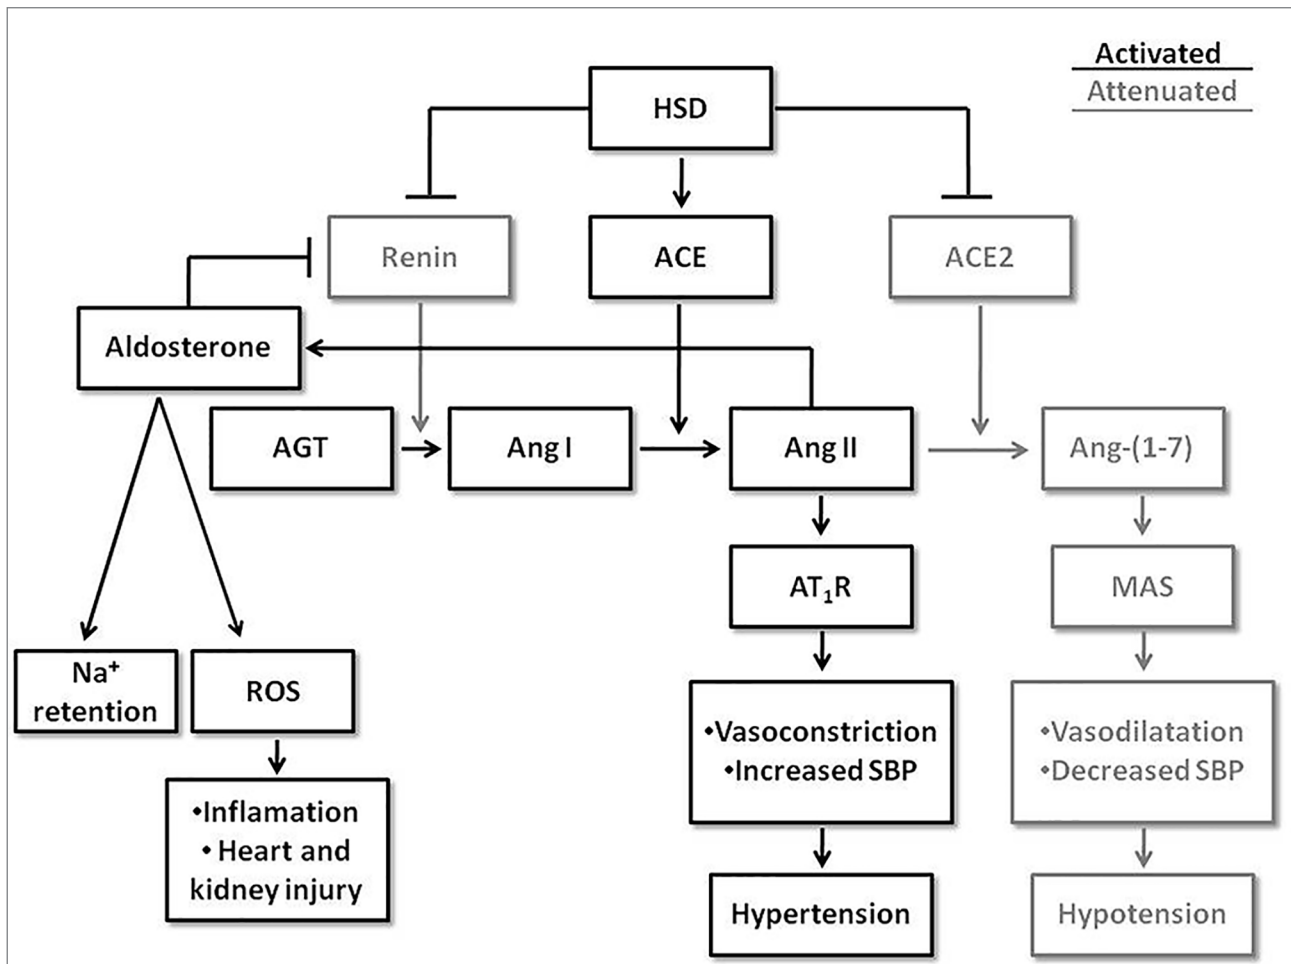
Activated
Attenuated

HSD

Renin

ACE

ACE2

Aldosterone

AGT

Ang I

Ang II

Ang-(1-7)

$AT_1R$

MAS

$Na^+$ retention

ROS

•Vasoconstriction
•Increased SBP

•Vasodilatation
•Decreased SBP

•Inflamation
•Heart and kidney injury

Hypertension

Hypotension